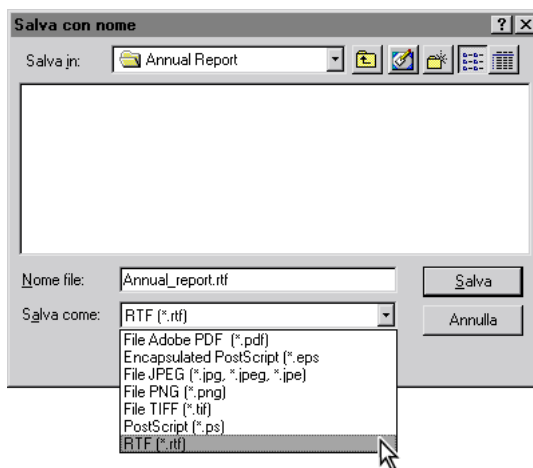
Salva con nome

?

X

Salva in:

Annual Report

Nome file:

Annual_report.rtf

Salva

Salva come:

RTF (*.rtf)

Annulla

File Adobe PDF (*.pdf)
Encapsulated PostScript (*.eps
File JPEG (*.jpg, *.jpeg, *.jpe)
File PNG (*.png)
File TIFF (*.tif)
PostScript (*.ps)
RTF (*.rtf)